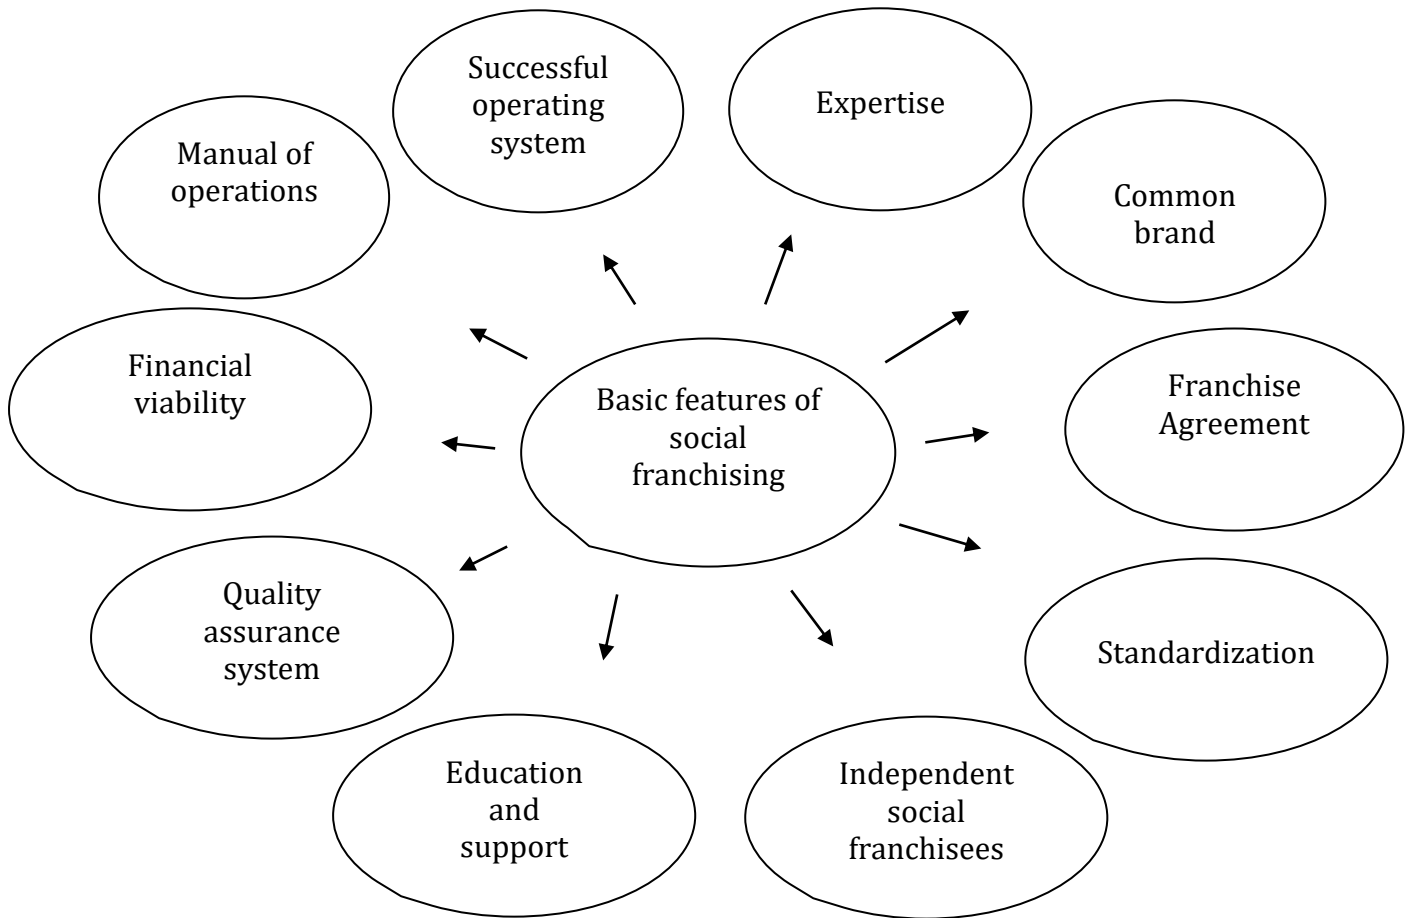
Basic features of social franchising

Successful operating system

Expertise

Common brand

Franchise Agreement

Standardization

Independent social franchisees

Education and support

Quality assurance system

Financial viability

Manual of operations